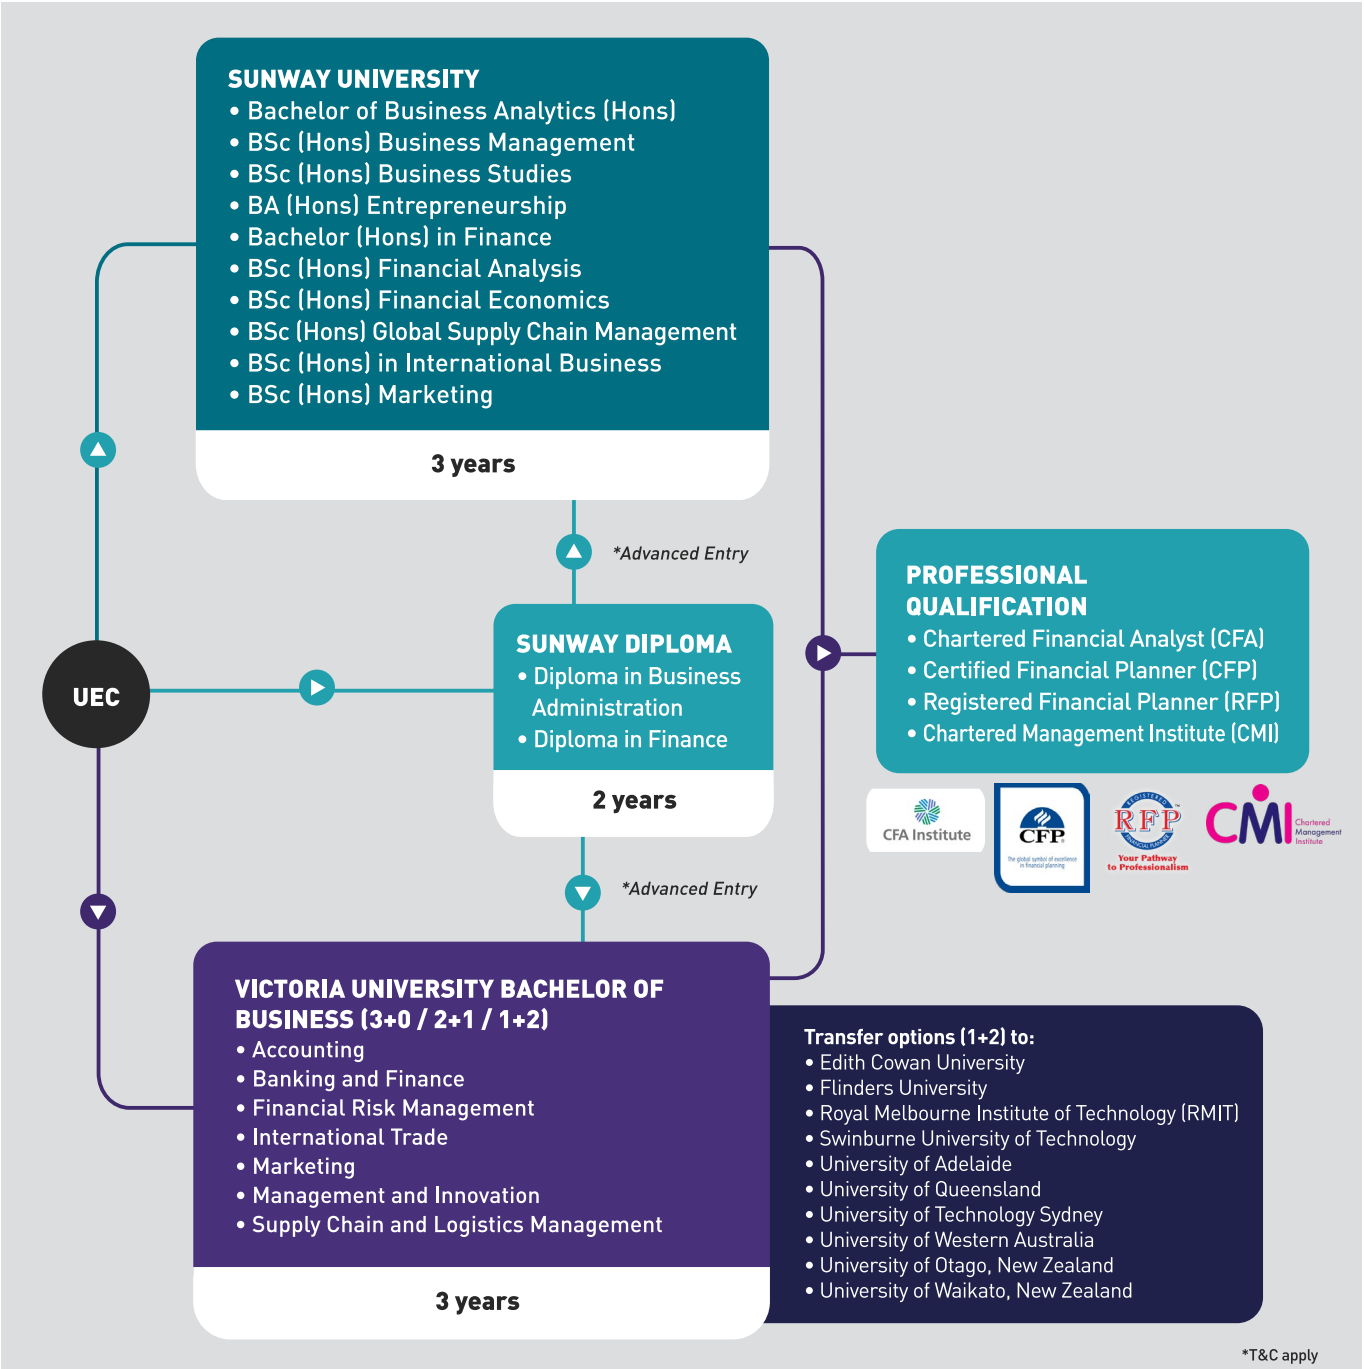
SUNWAY UNIVERSITY
• Bachelor of Business Analytics (Hons)
• BSc (Hons) Business Management
• BSc (Hons) Business Studies
• BA (Hons) Entrepreneurship
• Bachelor (Hons) in Finance
• BSc (Hons) Financial Analysis
• BSc (Hons) Financial Economics
• BSc (Hons) Global Supply Chain Management
• BSc (Hons) in International Business
• BSc (Hons) Marketing

3 years

*Advanced Entry

SUNWAY DIPLOMA
• Diploma in Business Administration
• Diploma in Finance

2 years

UEC

*Advanced Entry

PROFESSIONAL QUALIFICATION
• Chartered Financial Analyst (CFA)
• Certified Financial Planner (CFP)
• Registered Financial Planner (RFP)
• Chartered Management Institute (CMI)

CFA Institute

CFP

The global symbol of excellence in financial planning

RFP

Your Pathway to Professionalism

CMI Chartered Management Institute

VICTORIA UNIVERSITY BACHELOR OF BUSINESS (3+0 / 2+1 / 1+2)
• Accounting
• Banking and Finance
• Financial Risk Management
• International Trade
• Marketing
• Management and Innovation
• Supply Chain and Logistics Management

3 years

Transfer options (1+2) to:
• Edith Cowan University
• Flinders University
• Royal Melbourne Institute of Technology (RMIT)
• Swinburne University of Technology
• University of Adelaide
• University of Queensland
• University of Technology Sydney
• University of Western Australia
• University of Otago, New Zealand
• University of Waikato, New Zealand

*T&C apply